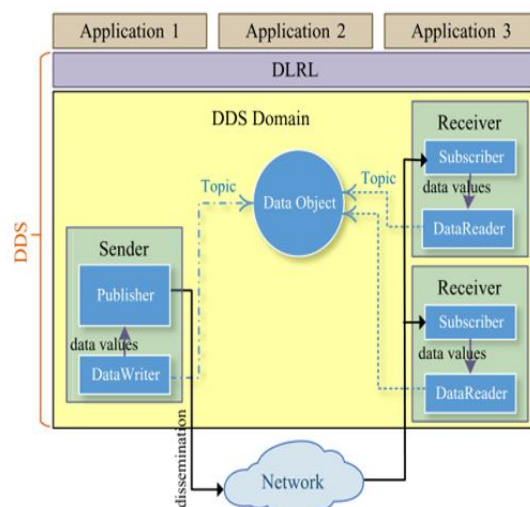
Application 1
Application 2
Application 3
DLRL
DDS
DDS Domain
Receiver
Subscriber
data values
DataReader
Topic
Topic
Data Object
Sender
Publisher
data values
DataWriter
Receiver
Subscriber
data values
DataReader
dissemination
Network